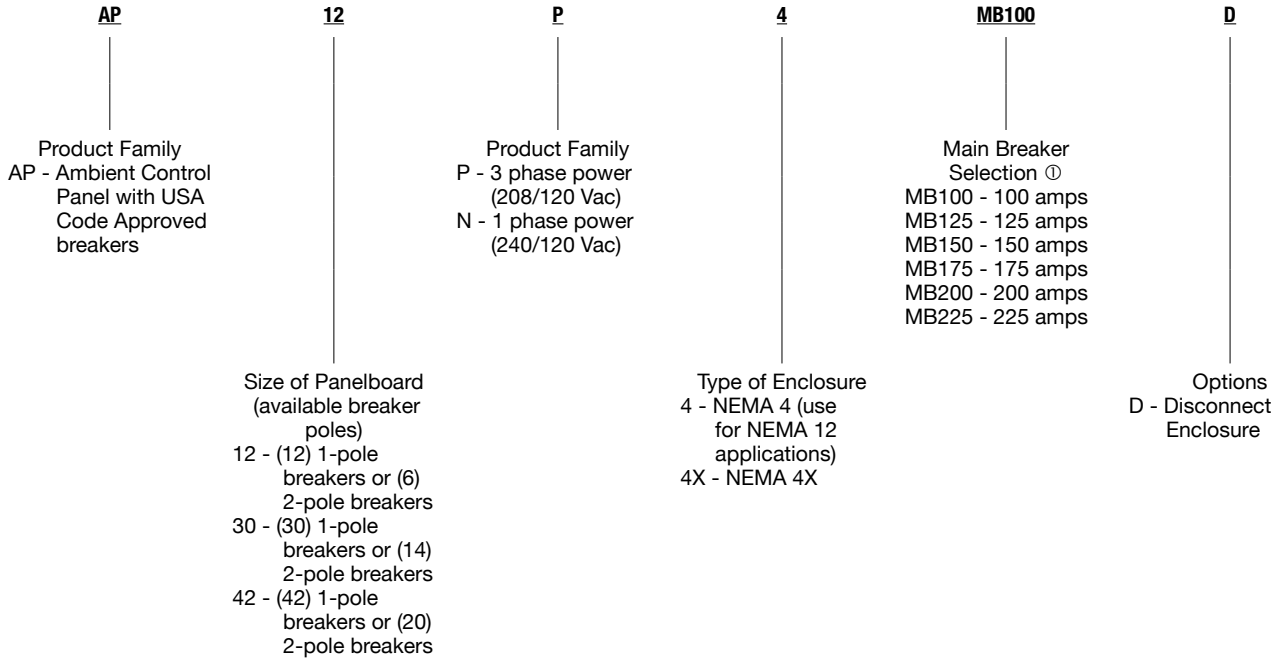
AP 12 P 4 MB100 D

Product Family
AP - Ambient Control Panel with USA Code Approved breakers

Product Family
P - 3 phase power (208/120 Vac)
N - 1 phase power (240/120 Vac)

Main Breaker Selection ①
MB100 - 100 amps
MB125 - 125 amps
MB150 - 150 amps
MB175 - 175 amps
MB200 - 200 amps
MB225 - 225 amps

Size of Panelboard (available breaker poles)
12 - (12) 1-pole breakers or (6) 2-pole breakers
30 - (30) 1-pole breakers or (14) 2-pole breakers
42 - (42) 1-pole breakers or (20) 2-pole breakers

Type of Enclosure
4 - NEMA 4 (use for NEMA 12 applications)
4X - NEMA 4X

Options
D - Disconnect Enclosure